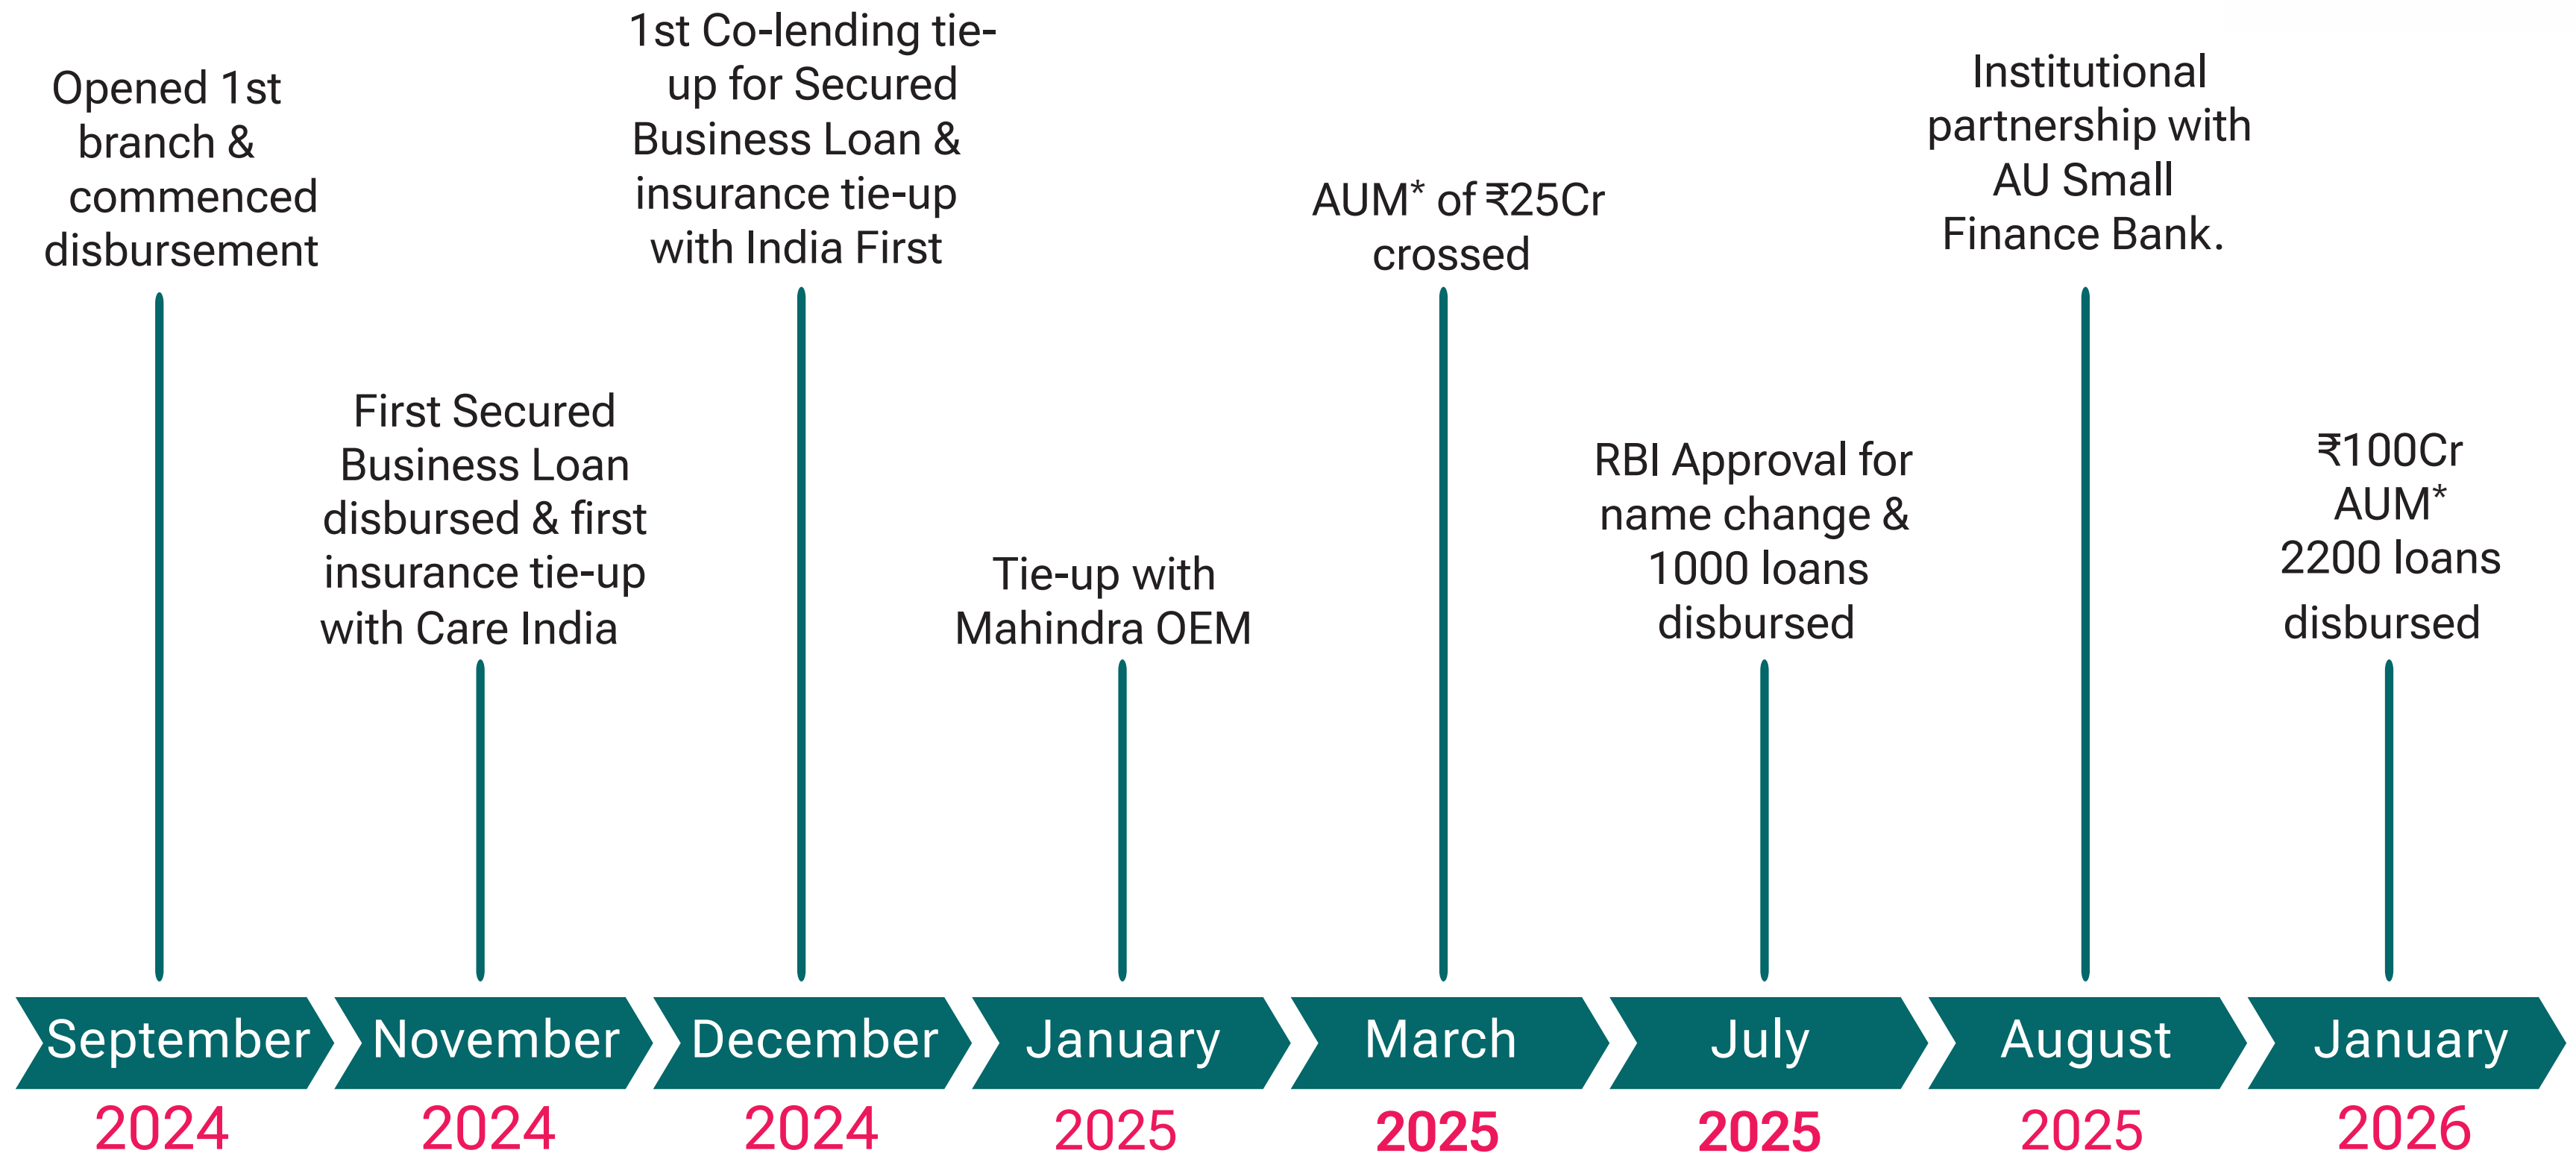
Opened 1st branch & commenced disbursement

First Secured Business Loan disbursed & first insurance tie-up with Care India

1st Co-lending tie-up for Secured Business Loan & insurance tie-up with India First

Tie-up with Mahindra OEM

AUM* of ₹25Cr crossed

RBI Approval for name change & 1000 loans disbursed

Institutional partnership with AU Small Finance Bank.

₹100Cr AUM* 2200 loans disbursed

September 2024

November 2024

December 2024

January 2025

March 2025

July 2025

August 2025

January 2026